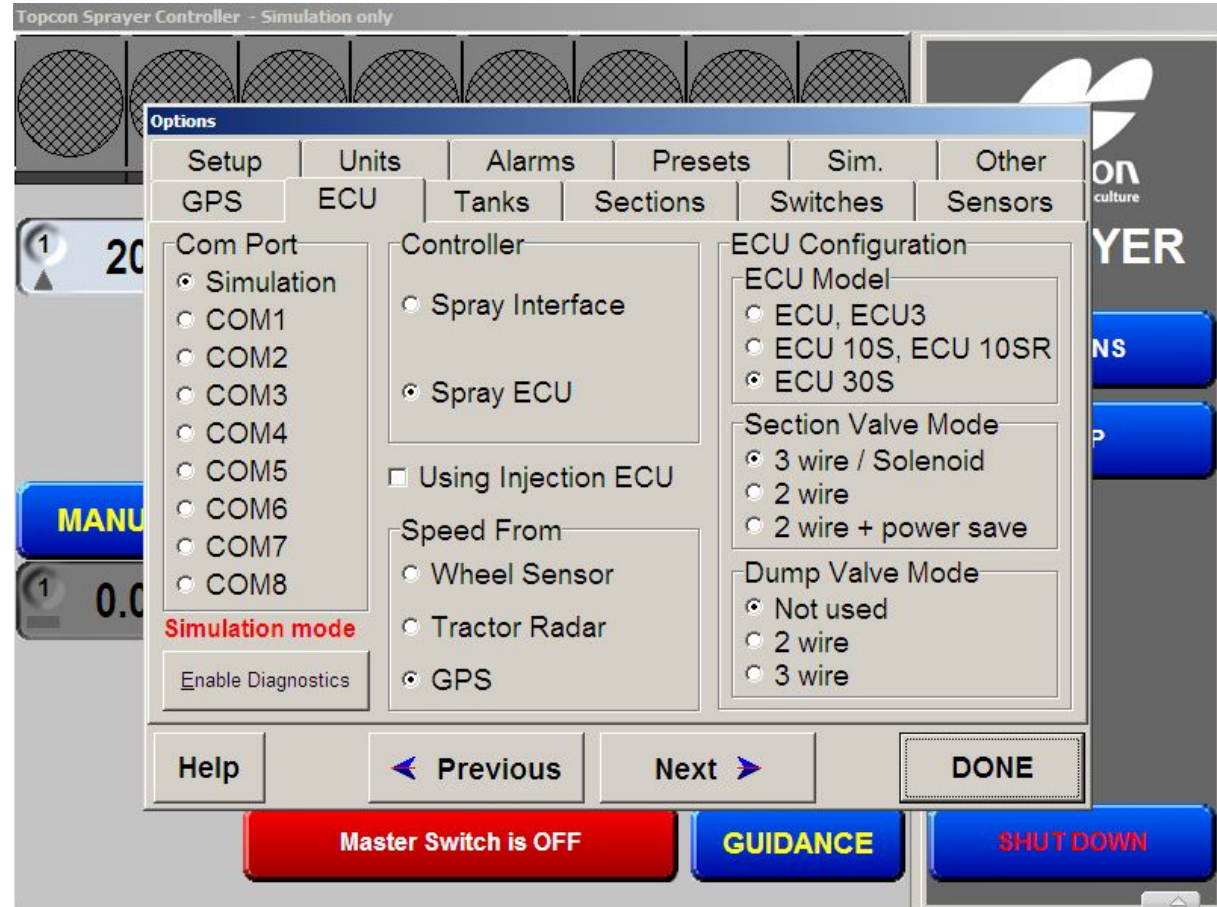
Topcon Sprayer Controller - Simulation only

Options

| Setup | Units | Alarms | Presets | Sim. | Other |
|---|---|---|---|---|---|
| GPS | ECU | Tanks | Sections | Switches | Sensors |

Com Port
Simulation
COM1
COM2
COM3
COM4
COM5
COM6
COM7
COM8
Simulation mode
Enable Diagnostics

Controller
Spray Interface
Spray ECU

Using Injection ECU

Speed From
Wheel Sensor
Tractor Radar
GPS

ECU Configuration
ECU Model
ECU, ECU3
ECU 10S, ECU 10SR
ECU 30S

Section Valve Mode
3 wire / Solenoid
2 wire
2 wire + power save

Dump Valve Mode
Not used
2 wire
3 wire

Help
Previous
Next
DONE

on
culture
YER
NS
P
1
20
MANU
1
0.0

Master Switch is OFF
GUIDANCE
SHUT DOWN